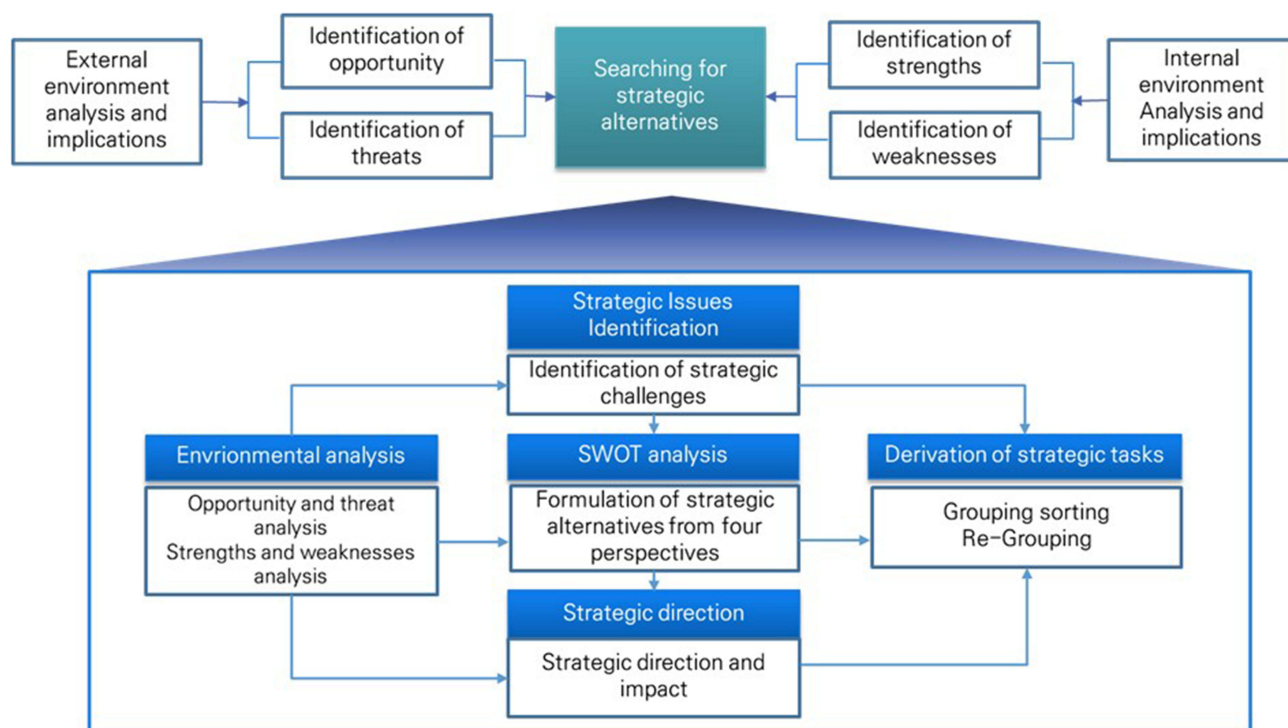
External environment analysis and implications

Identification of opportunity

Identification of threats

Searching for strategic alternatives

Identification of strengths

Identification of weaknesses

Internal environment Analysis and implications

Strategic Issues Identification

Identification of strategic challenges

Envrionmental analysis

Opportunity and threat analysis
Strengths and weaknesses analysis

SWOT analysis

Formulation of strategic alternatives from four perspectives

Derivation of strategic tasks

Grouping sorting
Re-Grouping

Strategic direction

Strategic direction and impact